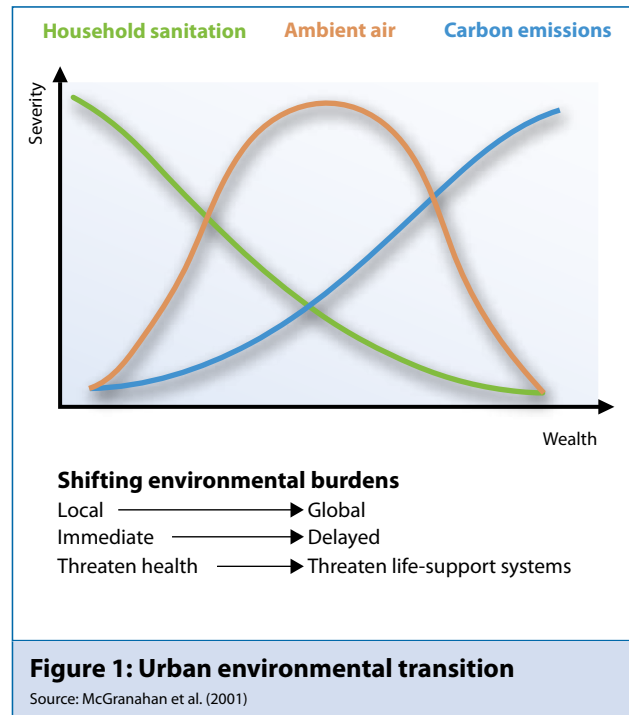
Household sanitation Ambient air Carbon emissions

Severity

Wealth

**Shifting environmental burdens**

Local → Global
Immediate → Delayed
Threaten health → Threaten life-support systems

**Figure 1: Urban environmental transition**

Source: McGranahan et al. (2001)